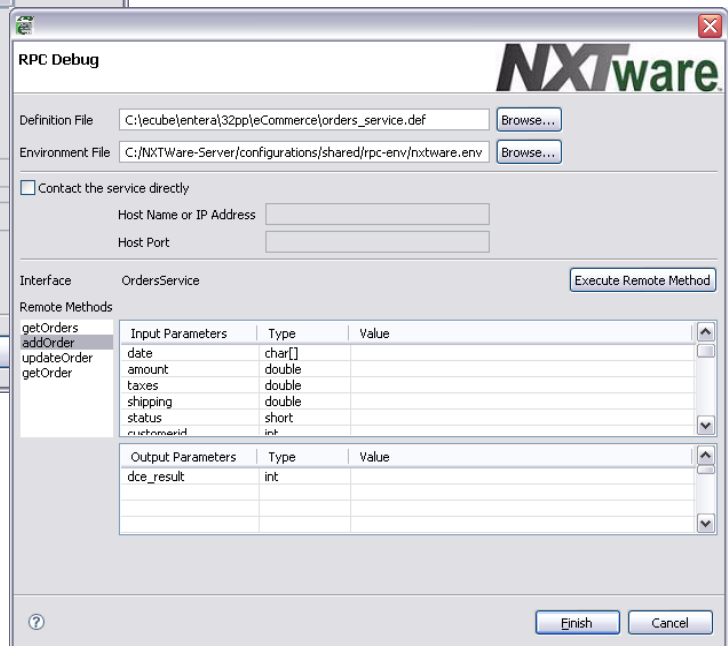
RPC Debug

NXTware

Definition File C:\ecube\entera\32pp\eCommerce\orders_service.def Browse...

Environment File C:/NXTWare-Server/configurations/shared/rpc-env/nxtware.env Browse...

Contact the service directly

Host Name or IP Address

Host Port

Interface OrdersService

Execute Remote Method

Remote Methods

getOrders
addOrder
updateOrder
getOrder

| Input Parameters | Type | Value |
|---|---|---|
| date | char[] | |
| amount | double | |
| taxes | double | |
| shipping | double | |
| status | short | |
| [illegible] | int | |

| Output Parameters | Type | Value |
|---|---|---|
| dce_result | int | |

?

Finish Cancel